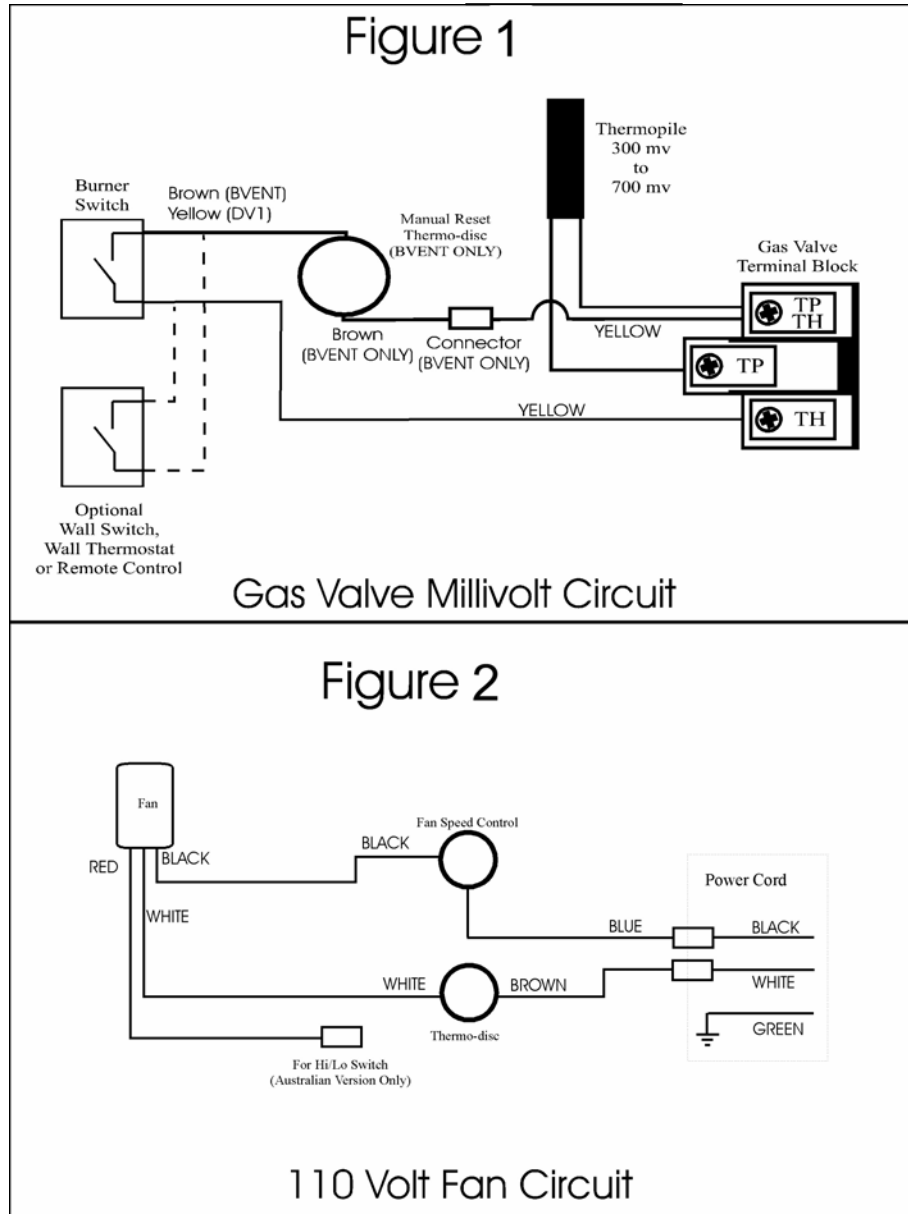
Figure 1

Thermopile
300 mv
to
700 mv

Burner Switch

Brown (BVENT)
Yellow (DV1)

Manual Reset
Thermo-disc
(BVENT ONLY)

Gas Valve
Terminal Block

TP
TH

YELLOW

Brown
(BVENT ONLY)

Connector
(BVENT ONLY)

TP

YELLOW

TH

Optional
Wall Switch,
Wall Thermostat
or Remote Control

Gas Valve Millivolt Circuit

Figure 2

Fan

Fan Speed Control

RED

BLACK

BLACK

Power Cord

WHITE

BLUE

BLACK

WHITE

BROWN

WHITE

Thermo-disc

GREEN

For Hi/Lo Switch
(Australian Version Only)

110 Volt Fan Circuit